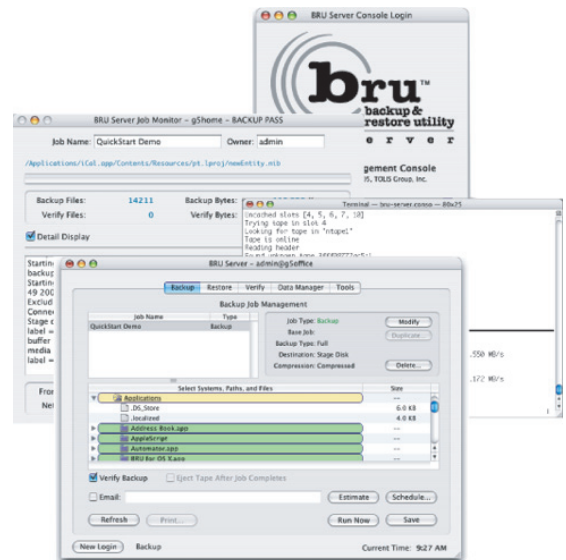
BRU Server Console Login

bru™
backup &
restore utility
erver
gement Console
IS, TOLIS Group, Inc.

BRU Server Job Monitor – g5home – BACKUP PASS

Job Name: QuickStart Demo
Owner: admin

/Applications/iCal.app/Contents/Resources/pt.lproj/newEntity.nib

Backup Files: 14211
Backup Bytes:
Verify Files: 0
Verify Bytes:

Detail Display

Startin
backup
Startin
49 200
Exclud
Conne
Stage c
label =
buffer
media
label =

Fro
Ne

Terminal — bru-server.conso — 80x25

Uncached slots [4, 5, 6, 7, 10]
Trying tape in slot 4
Looking for tape in "ntape1"
Tape is online
Reading header

.550 MB/s

.172 MB/s

BRU Server – admin@g5office

Backup
Restore
Verify
Data Manager
Tools

Backup Job Management

| Job Name | Type |
|---|---|
| QuickStart Demo | Backup |

Job Type: Backup
Base Job:
Backup Type: Full
Destination: Stage Disk
Compression: Compressed

Modify
Duplicate...
Delete...

| Select Systems, Paths, and Files | Size |
|---|---|
| Applications | -- |
| .DS_Store | 6.0 KB |
| .localized | 4.0 KB |
| Address Book.app | -- |
| AppleScript | -- |
| Automator.app | -- |
| BRU for OS X.app | -- |

Verify Backup
Eject Tape After Job Completes

Email:

Estimate
Schedule...

Refresh
Print...
Run Now
Save

New Login
Backup
Current Time: 9:27 AM